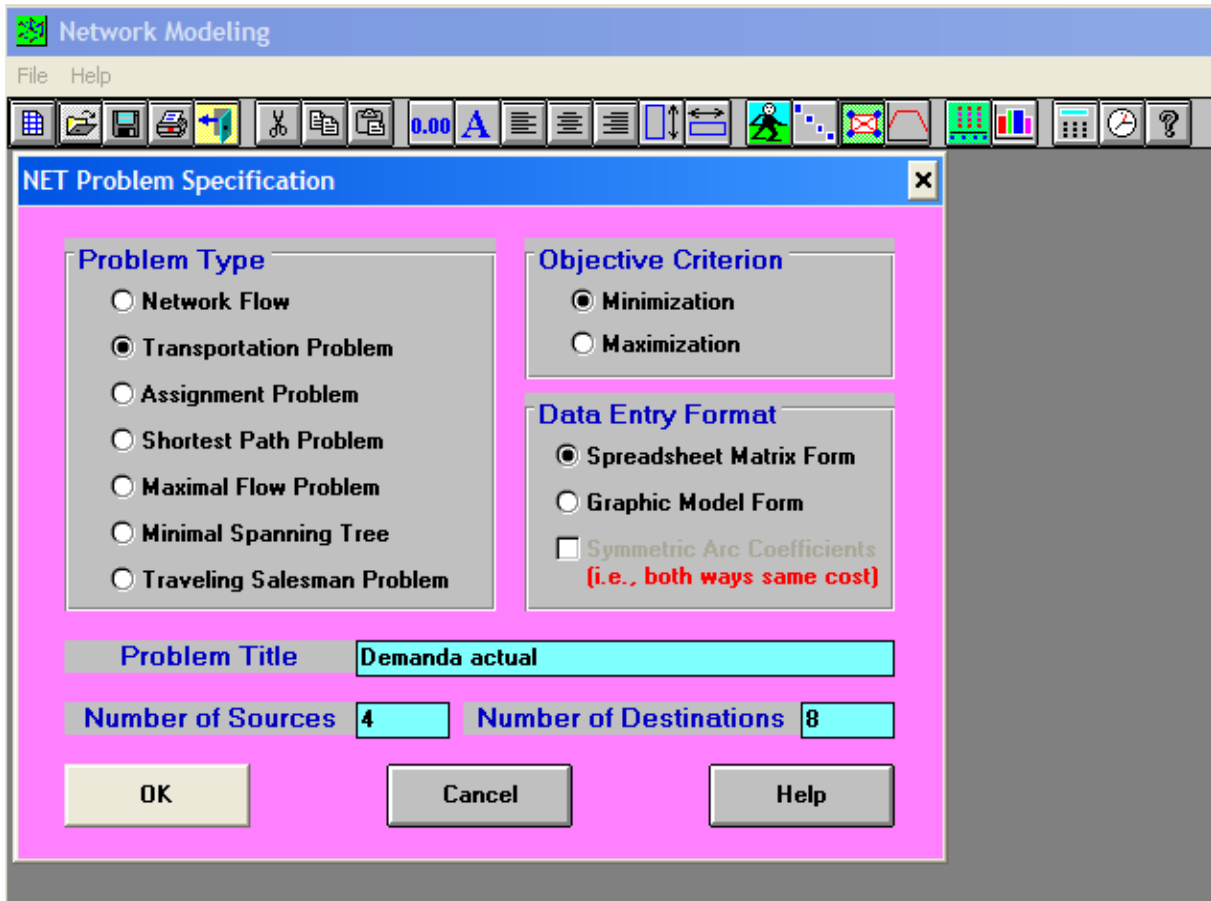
Network Modeling

File Help

0.00 A

NET Problem Specification

Problem Type
Network Flow
Transportation Problem
Assignment Problem
Shortest Path Problem
Maximal Flow Problem
Minimal Spanning Tree
Traveling Salesman Problem

Objective Criterion
Minimization
Maximization

Data Entry Format
Spreadsheet Matrix Form
Graphic Model Form
Symmetric Arc Coefficients
(i.e., both ways same cost)

Problem Title Demanda actual

Number of Sources 4 Number of Destinations 8

OK Cancel Help